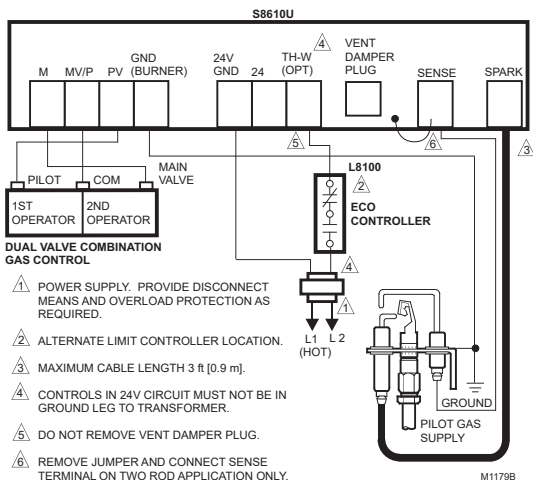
S8610U

M MV/P PV GND (BURNER) 24V GND 24 TH-W (OPT) 4 VENT DAMPER PLUG SENSE SPARK

5 6 3

PILOT COM MAIN VALVE

1ST OPERATOR 2ND OPERATOR

DUAL VALVE COMBINATION GAS CONTROL

L8100 2

ECO CONTROLLER

4

1

L1 (HOT) L 2

GROUND

PILOT GAS SUPPLY

1 POWER SUPPLY. PROVIDE DISCONNECT MEANS AND OVERLOAD PROTECTION AS REQUIRED.

2 ALTERNATE LIMIT CONTROLLER LOCATION.

3 MAXIMUM CABLE LENGTH 3 ft [0.9 m].

4 CONTROLS IN 24V CIRCUIT MUST NOT BE IN GROUND LEG TO TRANSFORMER.

5 DO NOT REMOVE VENT DAMPER PLUG.

6 REMOVE JUMPER AND CONNECT SENSE TERMINAL ON TWO ROD APPLICATION ONLY.

M1179B